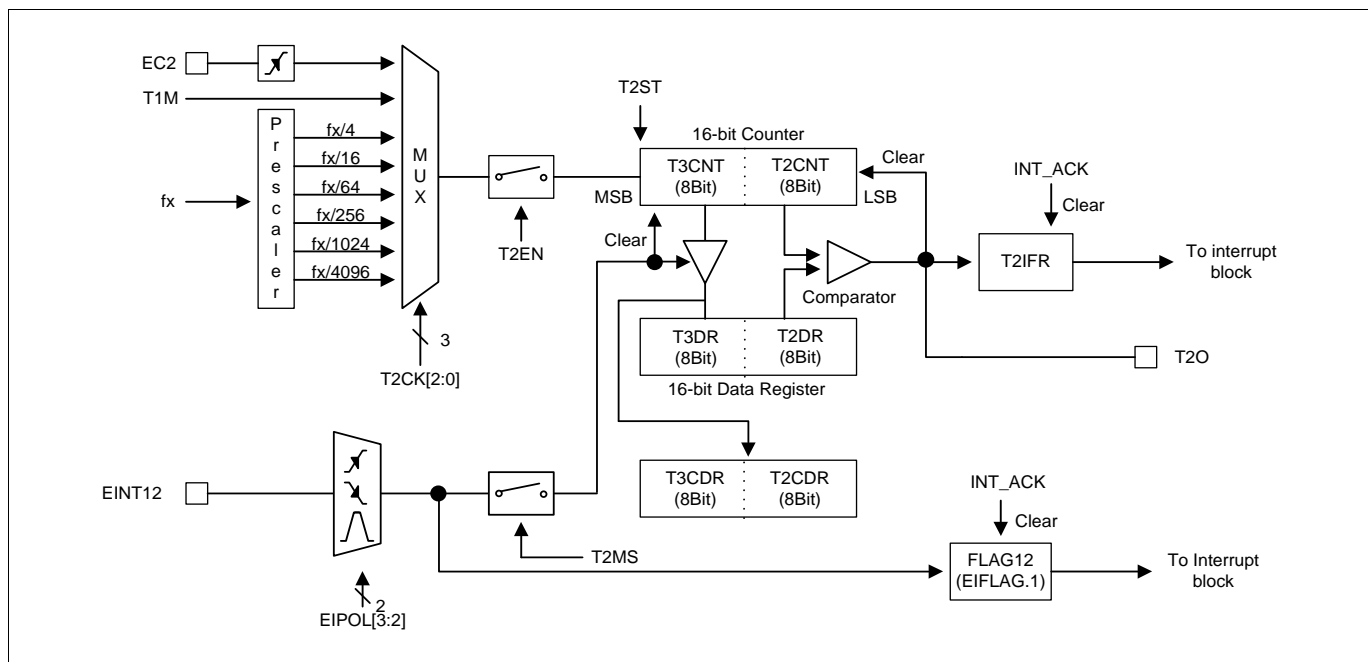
EC2

T1M

P
r
e
s
c
a
l
e
r

fx

fx/4
fx/16
fx/64
fx/256
fx/1024
fx/4096

M
U
X

3

T2CK[2:0]

T2EN

T2ST

16-bit Counter

MSB

T3CNT
(8Bit)

T2CNT
(8Bit)

LSB

Clear

Clear

Comparator

T3DR
(8Bit)

T2DR
(8Bit)

16-bit Data Register

T3CDR
(8Bit)

T2CDR
(8Bit)

INT_ACK

Clear

T2IFR

To interrupt block

T2O

EINT12

2

EIPOL[3:2]

T2MS

INT_ACK

Clear

FLAG12
(EIFLAG.1)

To Interrupt block